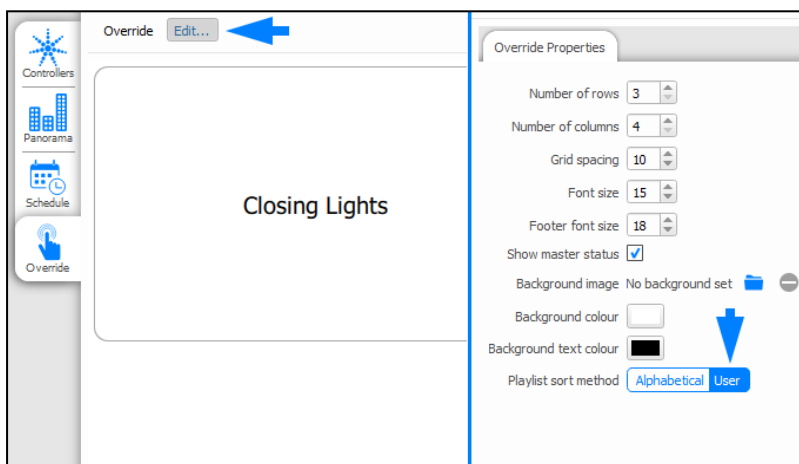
Controllers

Panorama

Schedule

Override

Override Edit...

Closing Lights

Override Properties

Number of rows 3

Number of columns 4

Grid spacing 10

Font size 15

Footer font size 18

Show master status ✓

Background image No background set

Background colour

Background text colour

Playlist sort method Alphabetical User